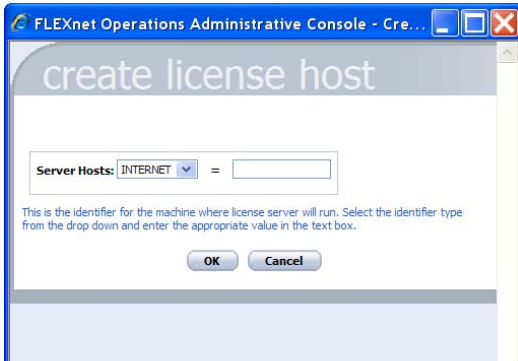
FLEXnet Operations Administrative Console - Cre...

create license host

Server Hosts: INTERNET =

This is the identifier for the machine where license server will run. Select the identifier type from the drop down and enter the appropriate value in the text box.

OK Cancel